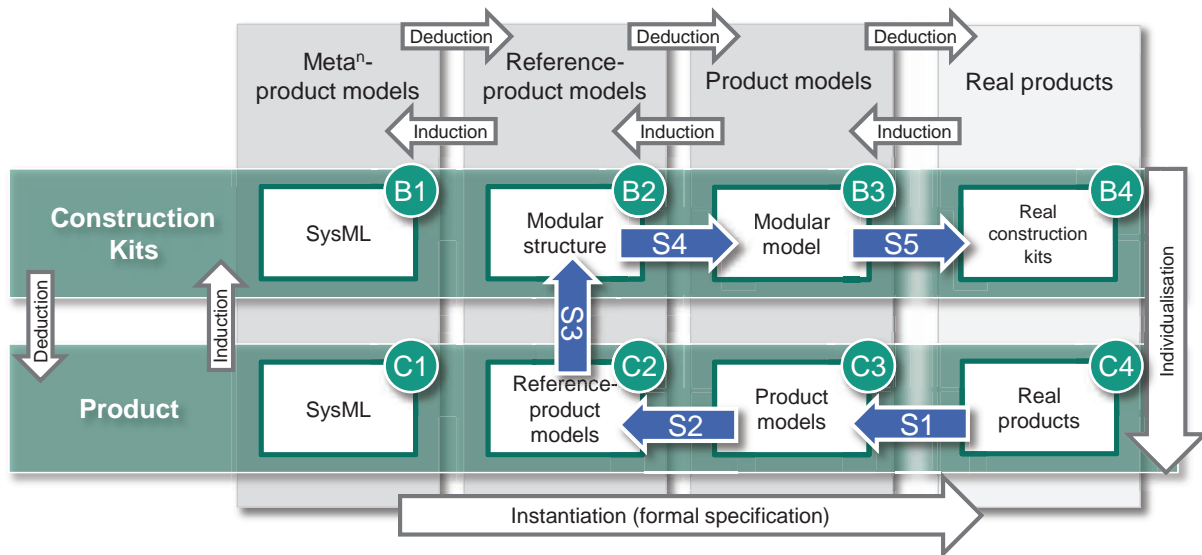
Deduction
Deduction
Deduction

Meta$^n$-product models

Reference-product models

Product models

Real products

Induction
Induction
Induction

Construction Kits

B1
SysML

B2
Modular structure

S4

B3
Modular model

S5

B4
Real construction kits

Deduction

Induction

S3

Individualisation

Product

C1
SysML

C2
Reference-product models

S2

C3
Product models

S1

C4
Real products

Instantiation (formal specification)